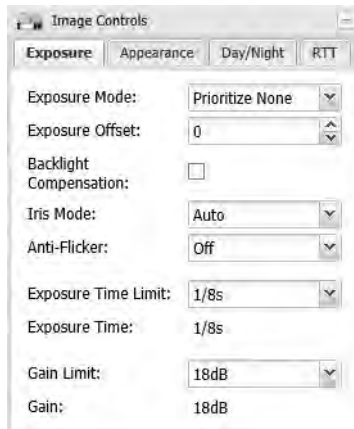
Image Controls

Exposure | Appearance | Day/Night | RTT

Exposure Mode: Prioritize None

Exposure Offset: 0

Backlight Compensation:

Iris Mode: Auto

Anti-Flicker: Off

Exposure Time Limit: 1/8s

Exposure Time: 1/8s

Gain Limit: 18dB

Gain: 18dB